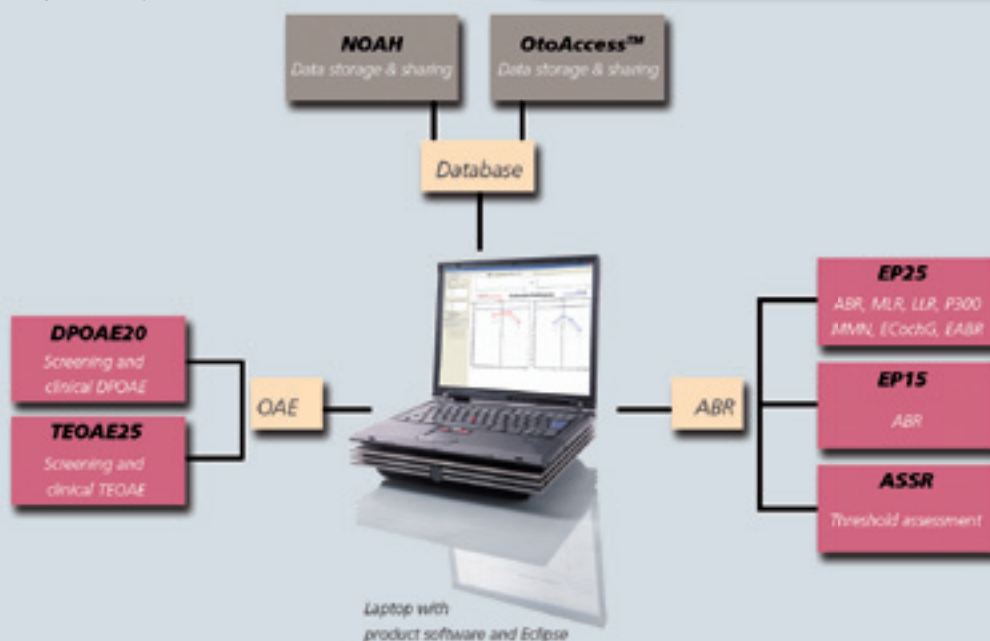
NOAH
Data storage & sharing

OtoAccess™
Data storage & sharing

Database

DPOAE20
Screening and clinical DPOAE

TEOAE25
Screening and clinical TEOAE

OAE

ABR

EP25
ABR, MLR, LLR, P300 MMN, ECochG, EABR

EP15
ABR

ASSR
Threshold assessment

Laptop with product software and Eclipse